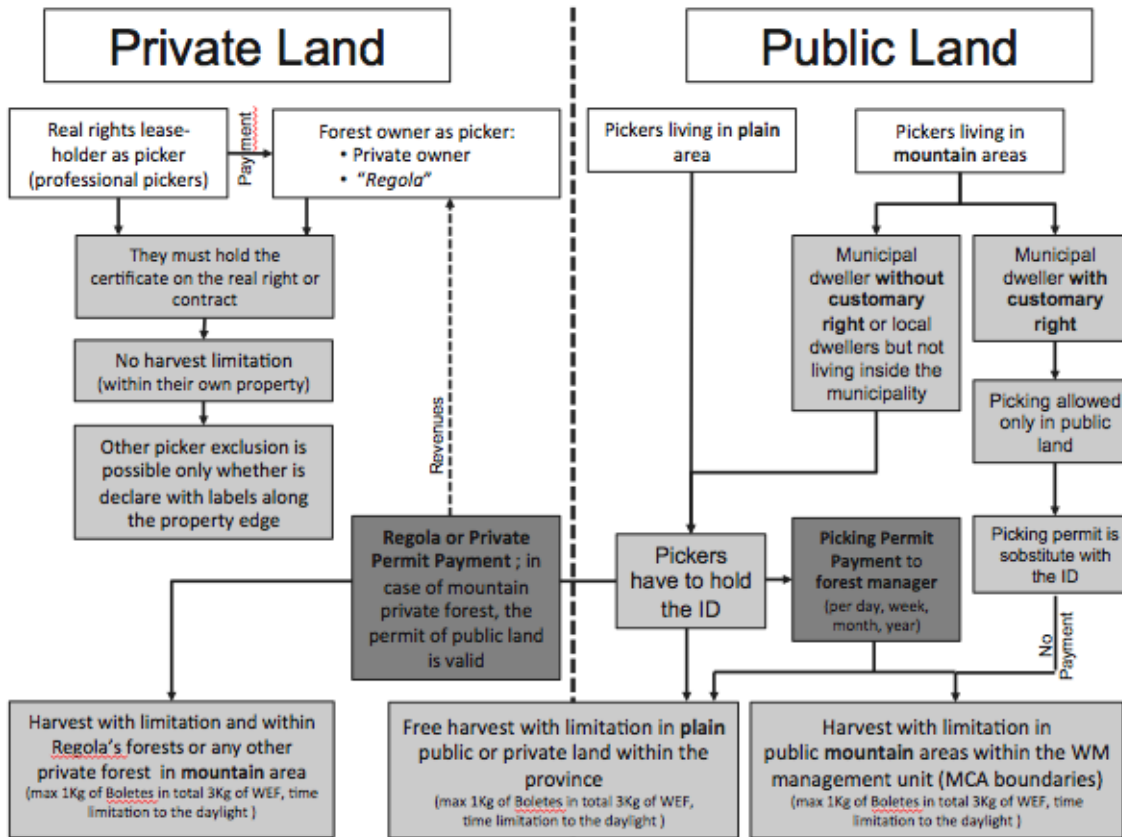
Private Land

Public Land

Real rights leaseholder as picker (professional pickers)

Payment

Forest owner as picker:
• Private owner
• "Regola"

They must hold the certificate on the real right or contract

No harvest limitation (within their own property)

Other picker exclusion is possible only whether is declare with labels along the property edge

Revenues

Regola or Private Permit Payment ; in case of mountain private forest, the permit of public land is valid

Harvest with limitation and within Regola's forests or any other private forest in mountain area
(max 1Kg of Boletes in total 3Kg of WEF, time limitation to the daylight )

Pickers living in plain area

Pickers living in mountain areas

Municipal dweller without customary right or local dwellers but not living inside the municipality

Municipal dweller with customary right

Picking allowed only in public land

Picking permit is sobstitute with the ID

Pickers have to hold the ID

Picking Permit Payment to forest manager
(per day, week, month, year)

No Payment

Free harvest with limitation in plain public or private land within the province
(max 1Kg of Boletes in total 3Kg of WEF, time limitation to the daylight )

Harvest with limitation in public mountain areas within the WM management unit (MCA boundaries)
(max 1Kg of Boletes in total 3Kg of WEF, time limitation to the daylight )